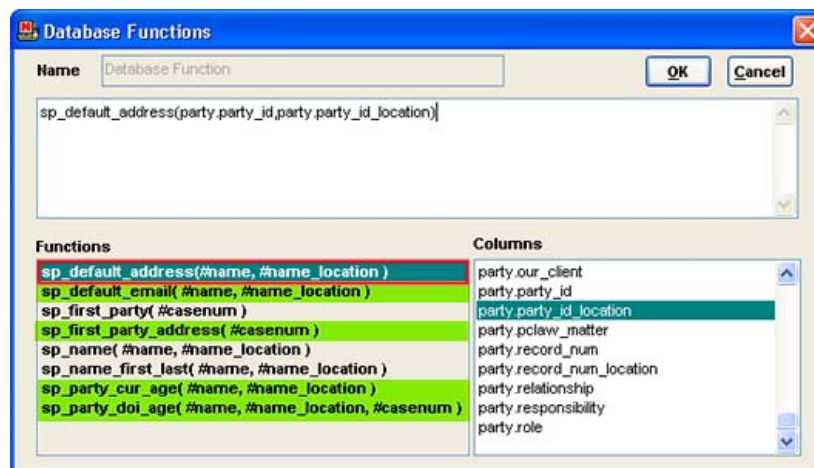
Database Functions

Name Database Function

OK Cancel

sp_default_address(party.party_id,party.party_id_location)

Functions

sp_default_address(#name, #name_location )
sp_default_email( #name, #name_location )
sp_first_party( #casenum )
sp_first_party_address( #casenum )
sp_name( #name, #name_location )
sp_name_first_last( #name, #name_location )
sp_party_cur_age( #name, #name_location )
sp_party_doi_age( #name, #name_location, #casenum )

Columns

party.our_client
party.party_id
party.party_id_location
party.pclaw_matter
party.record_num
party.record_num_location
party.relationship
party.responsibility
party.role